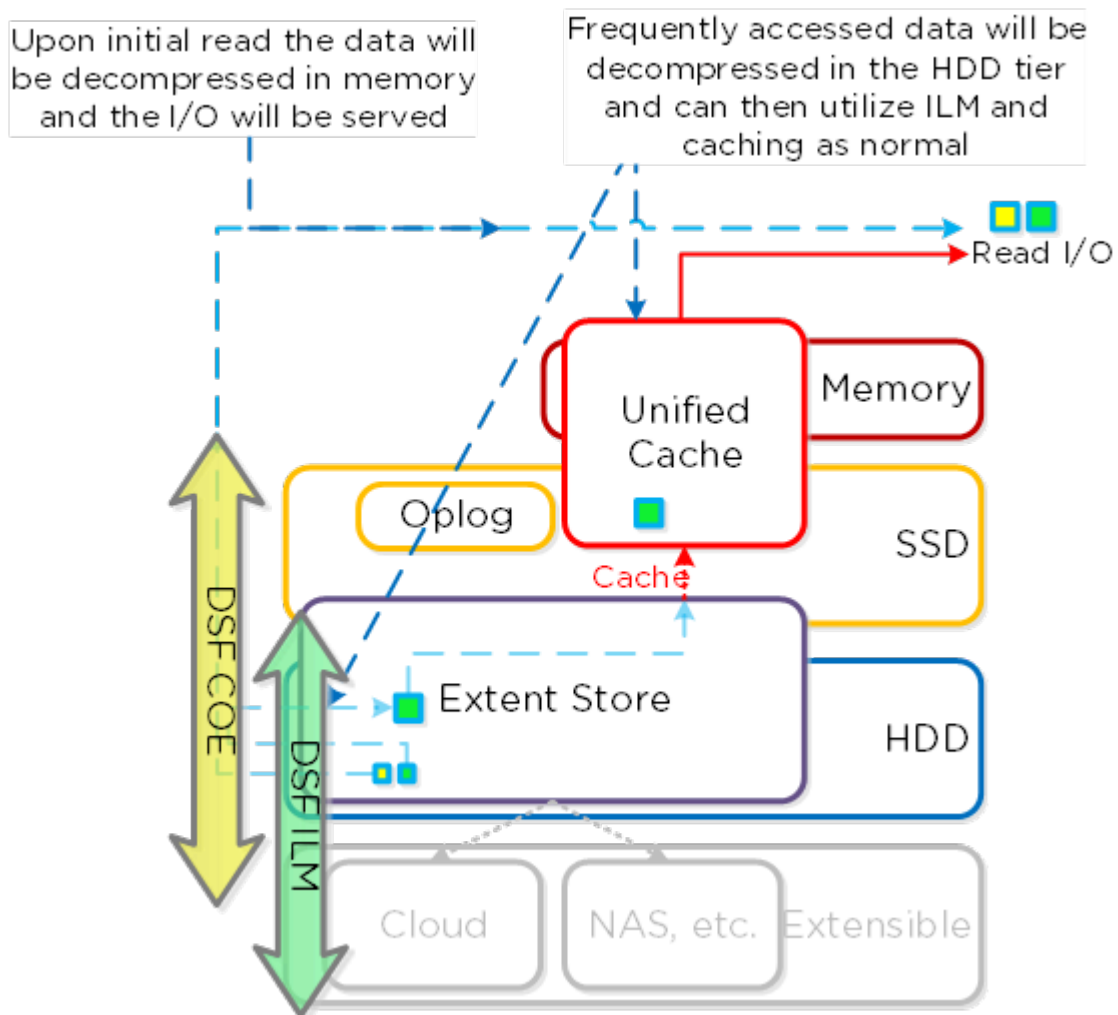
Upon initial read the data will be decompressed in memory and the I/O will be served

Frequently accessed data will be decompressed in the HDD tier and can then utilize ILM and caching as normal

Read I/O

Memory

Unified Cache

Oplog

SSD

Cache

DSF COE

DSF ILM

Extent Store

HDD

Cloud

NAS, etc.

Extensible